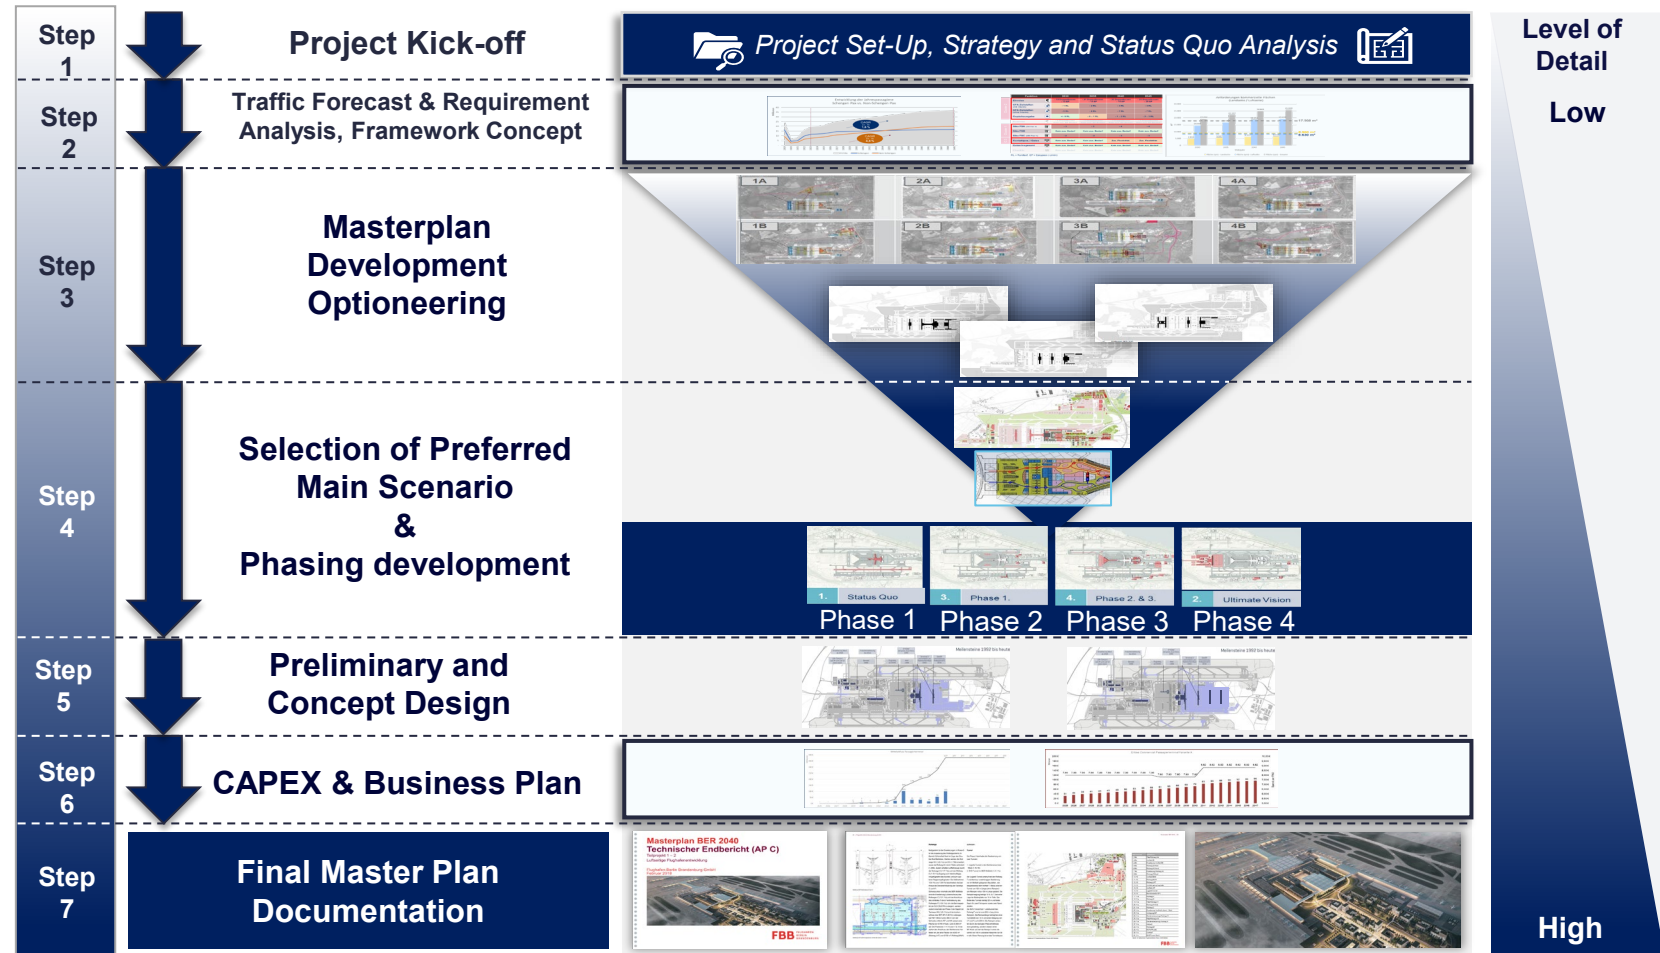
Step 1
Project Kick-off
Project Set-Up, Strategy and Status Quo Analysis

Level of Detail
Low

Step 2
Traffic Forecast & Requirement Analysis, Framework Concept

Step 3
Masterplan Development Optioneering

1A 2A 3A 4A
1B 2B 3B 4B

Step 4
Selection of Preferred Main Scenario & Phasing development

1. Status Quo
3. Phase 1
4. Phase 2. & 3.
2. Ultimate Vision
Phase 1 Phase 2 Phase 3 Phase 4

Step 5
Preliminary and Concept Design

Step 6
CAPEX & Business Plan

Step 7
Final Master Plan Documentation

Masterplan BER 2040
Technischer Endbericht (AP C)
FBB

High